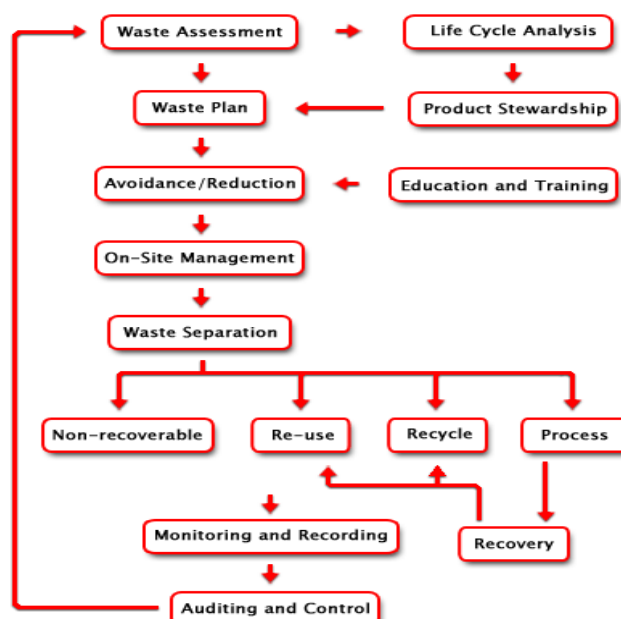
Waste Assessment

Life Cycle Analysis

Waste Plan

Product Stewardship

Avoidance/Reduction

Education and Training

On-Site Management

Waste Separation

Non-recoverable

Re-use

Recycle

Process

Recovery

Monitoring and Recording

Auditing and Control